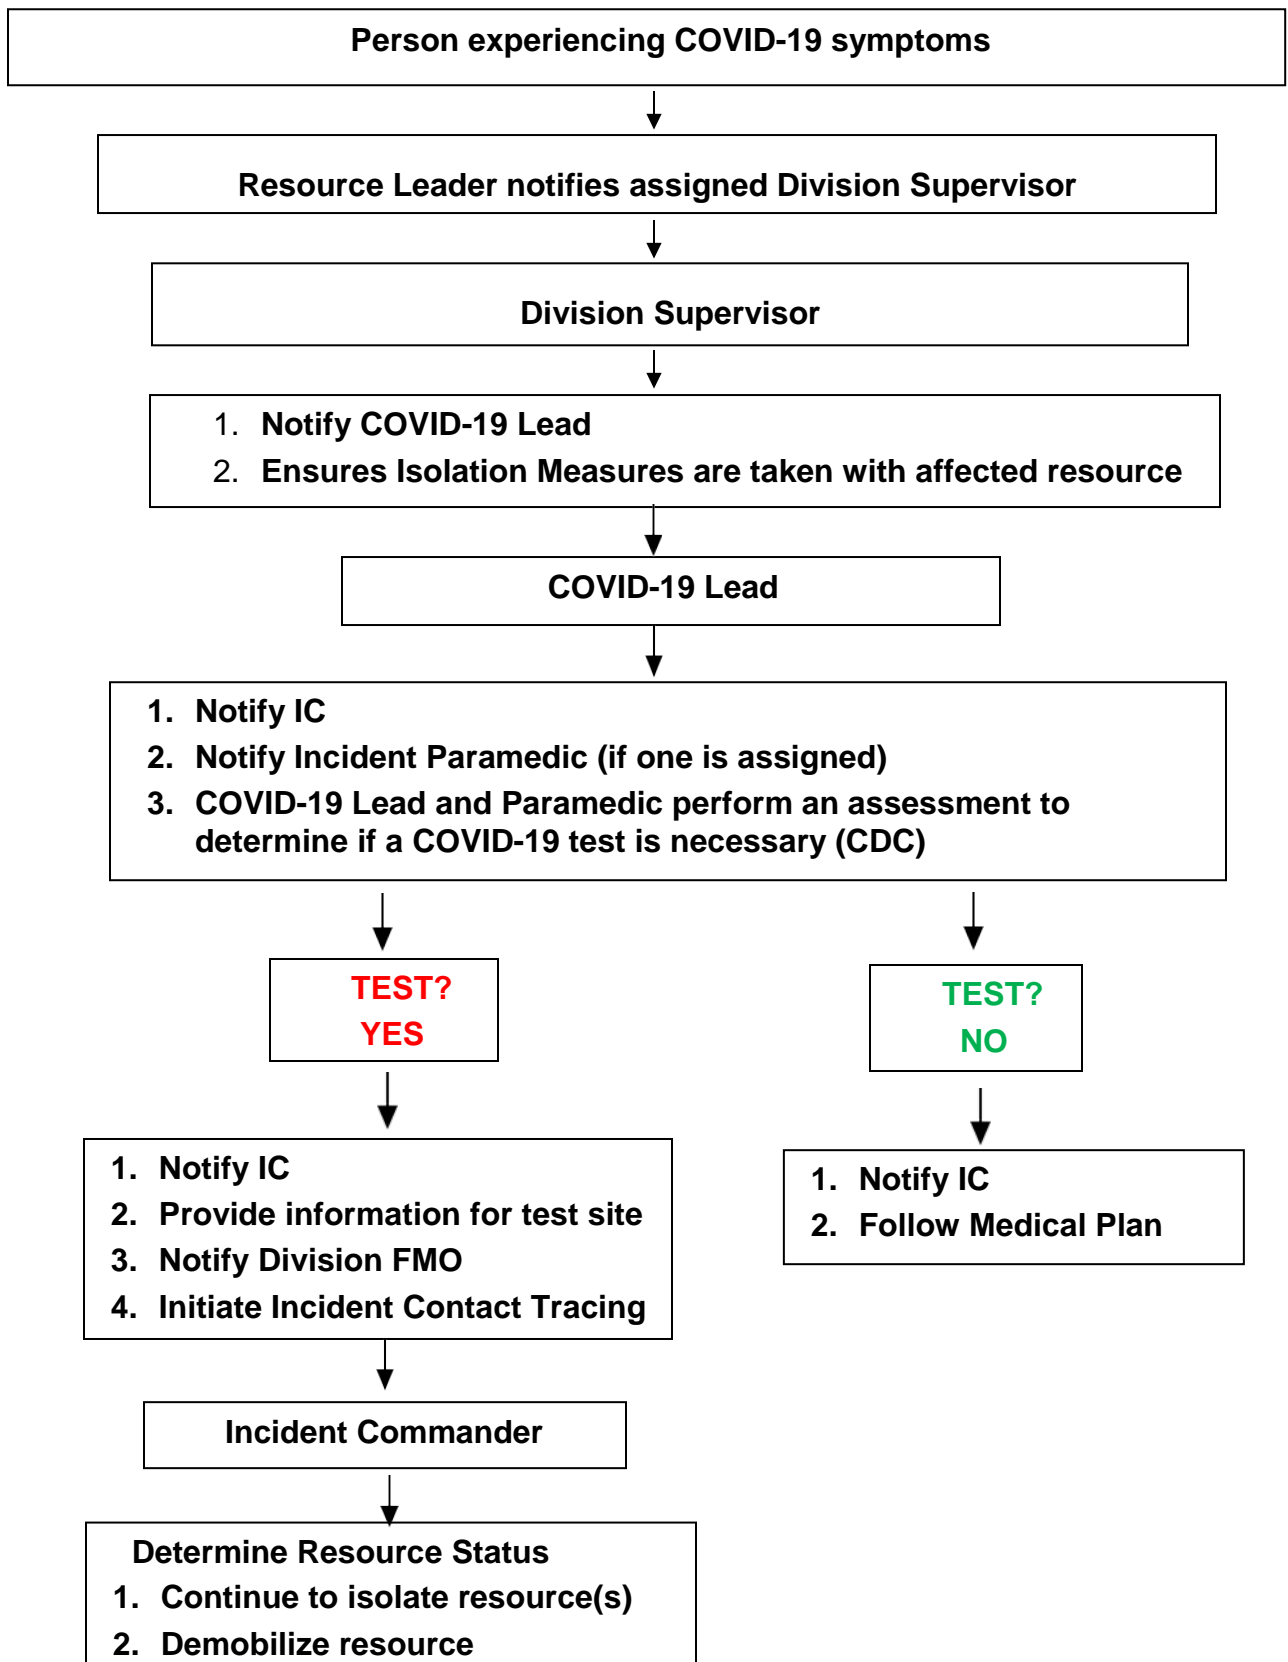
Person experiencing COVID-19 symptoms

Resource Leader notifies assigned Division Supervisor

Division Supervisor

1. Notify COVID-19 Lead
2. Ensures Isolation Measures are taken with affected resource

COVID-19 Lead

1. Notify IC
2. Notify Incident Paramedic (if one is assigned)
3. COVID-19 Lead and Paramedic perform an assessment to determine if a COVID-19 test is necessary (CDC)

TEST?
YES

1. Notify IC
2. Provide information for test site
3. Notify Division FMO
4. Initiate Incident Contact Tracing

Incident Commander

Determine Resource Status
1. Continue to isolate resource(s)
2. Demobilize resource

TEST?
NO

1. Notify IC
2. Follow Medical Plan